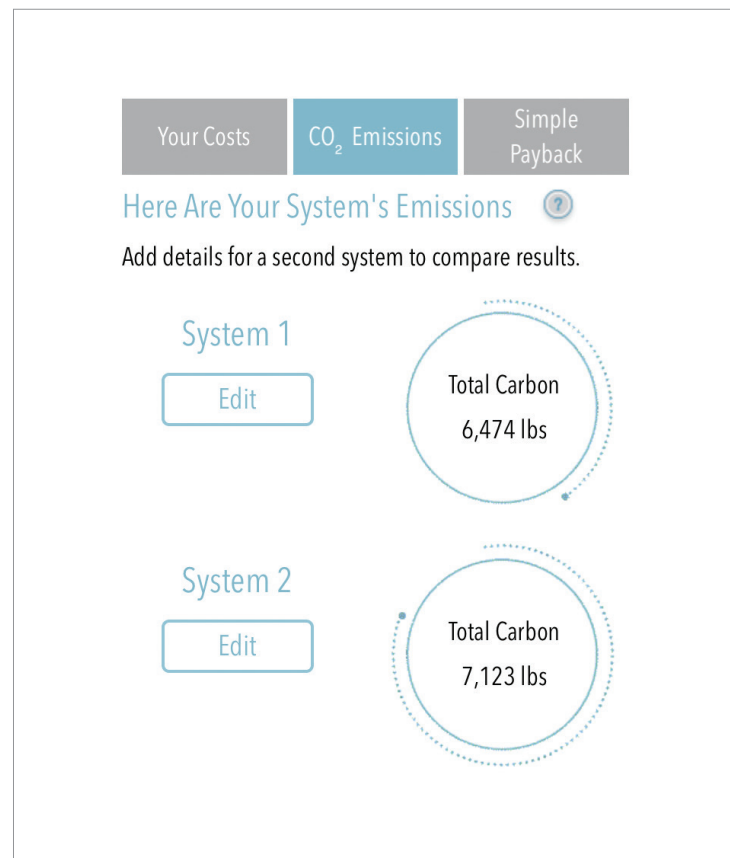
Your Costs

$CO_2$ Emissions

Simple Payback

Here Are Your System's Emissions ?

Add details for a second system to compare results.

System 1

Edit

Total Carbon
6,474 lbs

System 2

Edit

Total Carbon
7,123 lbs